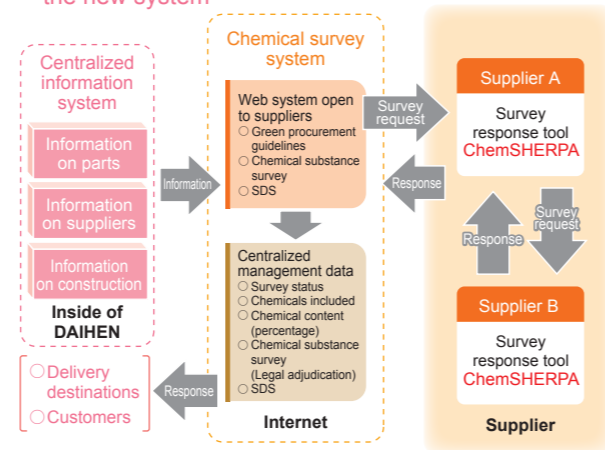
the new system

Centralized information system

Information on parts

Information on suppliers

Information on construction

Inside of DAIHEN

Information

Chemical survey system

Web system open to suppliers
○ Green procurement guidelines
○ Chemical substance survey
○ SDS

Centralized management data
○ Survey status
○ Chemicals included
○ Chemical content (percentage)
○ Chemical substance survey (Legal adjudication)
○ SDS

Internet

Survey request

Response

Supplier A

Survey response tool ChemSHERPA

Response

Survey request

Supplier B

Survey response tool ChemSHERPA

Supplier

Response

○ Delivery destinations
○ Customers